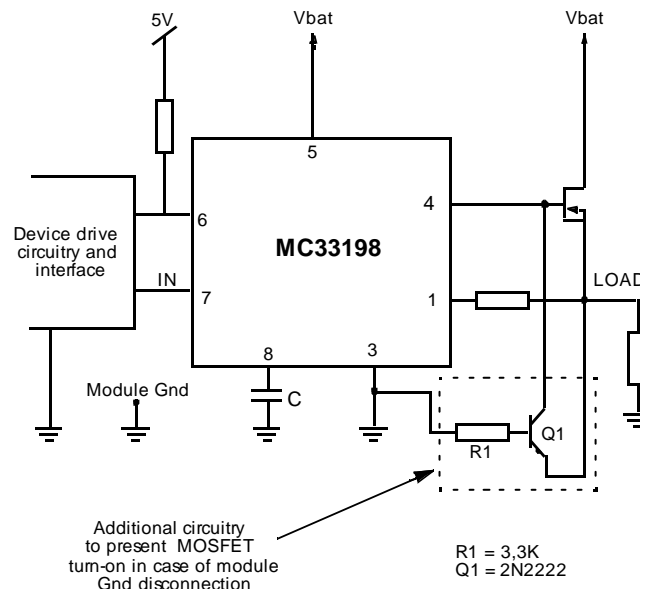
5V

Vbat

Vbat

Device drive circuitry and interface

IN

6

7

5

4

1

8

3

MC33198

LOAD

Module Gnd

C

R1

Q1

Additional circuitry to present MOSFET turn-on in case of module Gnd disconnection

R1 = 3,3K
Q1 = 2N2222